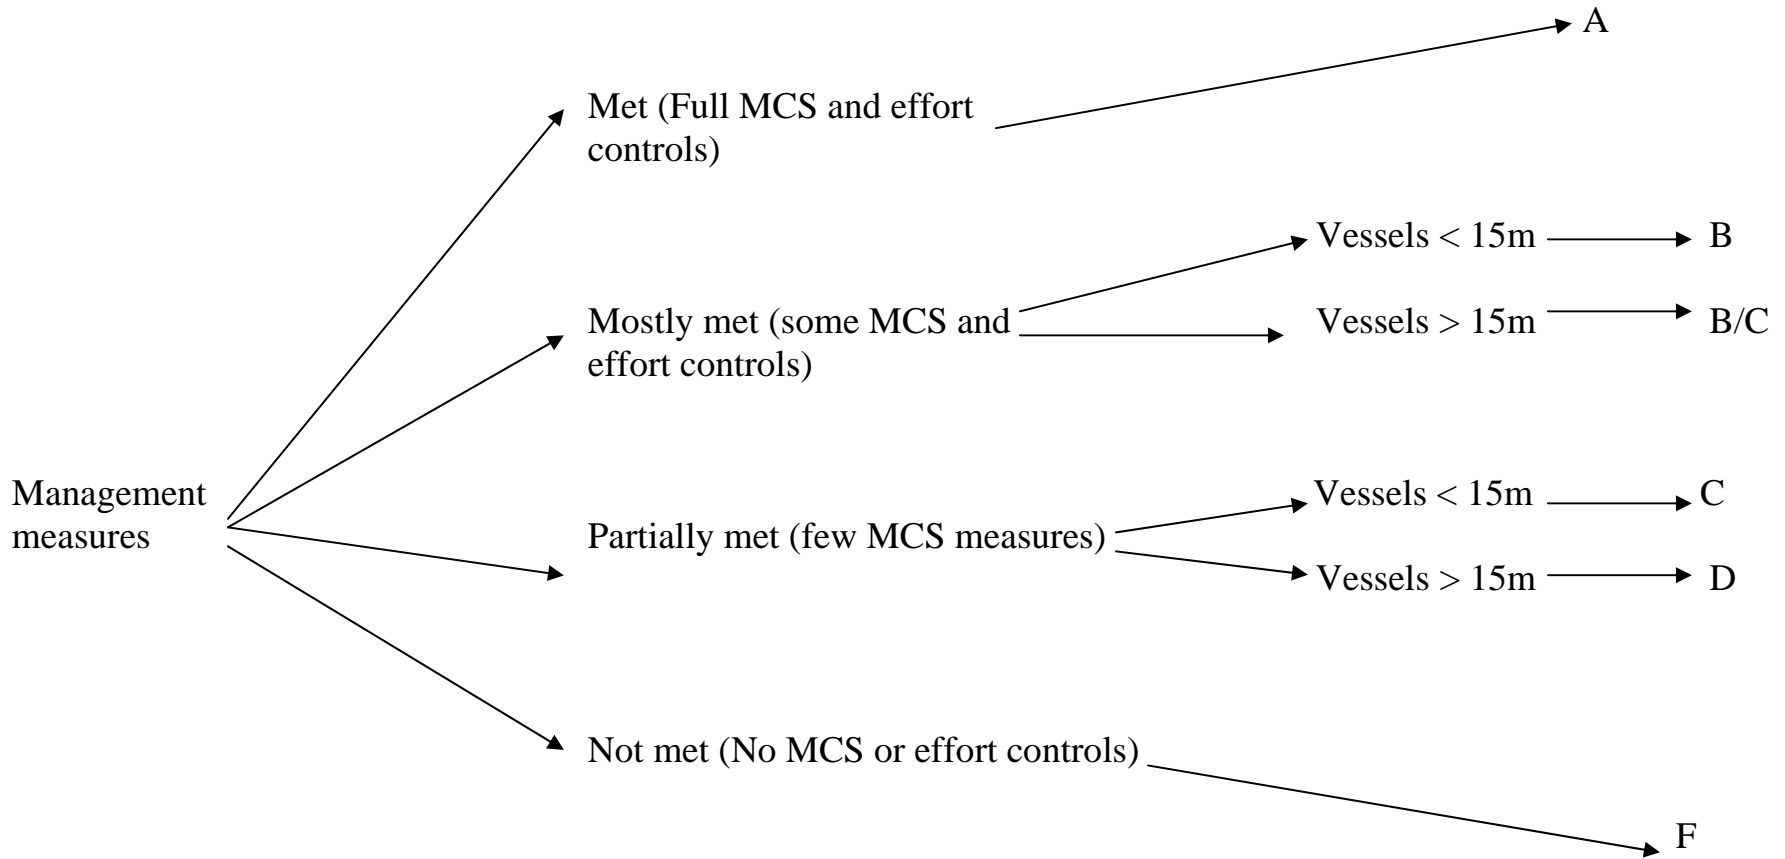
A

Met (Full MCS and effort controls)

Vessels < 15m

B

Mostly met (some MCS and effort controls)

Vessels > 15m

B/C

Management measures

Vessels < 15m

C

Partially met (few MCS measures)

Vessels > 15m

D

Not met (No MCS or effort controls)

F